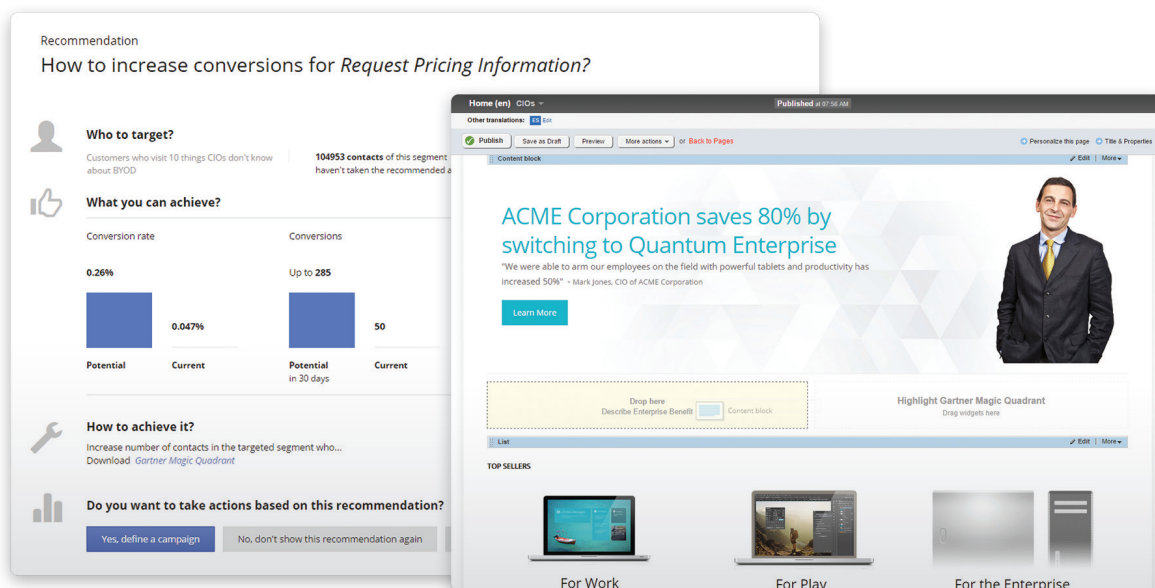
Recommendation
How to increase conversions for *Request Pricing Information?*

Who to target?
Customers who visit 10 things CIOs don't know about BYOD
104953 contacts of this segment haven't taken the recommended a

What you can achieve?
Conversion rate
0.26%
0.047%
Potential
Current
Conversions
Up to 285
50
Potential in 30 days
Current

How to achieve it?
Increase number of contacts in the targeted segment who...
Download *Gartner Magic Quadrant*

Do you want to take actions based on this recommendation?
Yes, define a campaign
No, don't show this recommendation again

Home (en) CIOs
Published at 07:56 AM
Other translations: ES Edit
Publish
Save as Draft
Preview
More actions
or Back to Pages
Personalize this page
Title & Properties
Content block
Edit | More

ACME Corporation saves 80% by switching to Quantum Enterprise
"We were able to arm our employees on the field with powerful tablets and productivity has increased 50%" - Mark Jones, CIO of ACME Corporation
Learn More

Drop here
Describe Enterprise Benefit
Content block
Highlight Gartner Magic Quadrant
Drag widgets here
List
Edit | More
TOP SELLERS
For Work
For Play
For the Enterprise